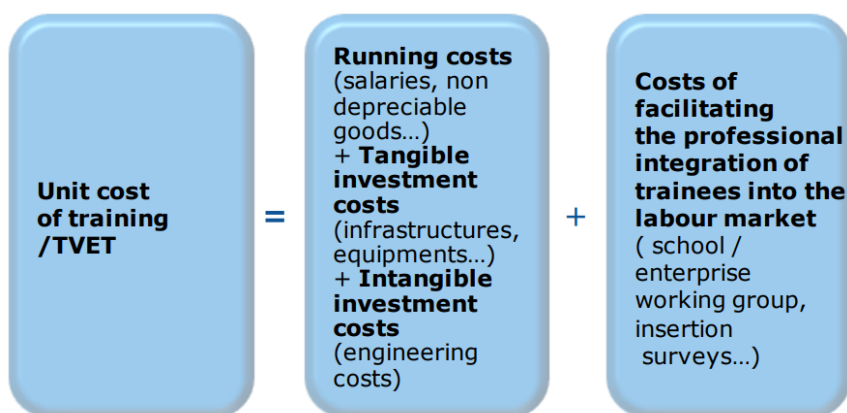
Unit cost of training /TVET

=

Running costs (salaries, non depreciable goods…)
+ Tangible investment costs (infrastructures, equipments…)
+ Intangible investment costs (engineering costs)

+

Costs of facilitating the professional integration of trainees into the labour market ( school / enterprise working group, insertion surveys…)